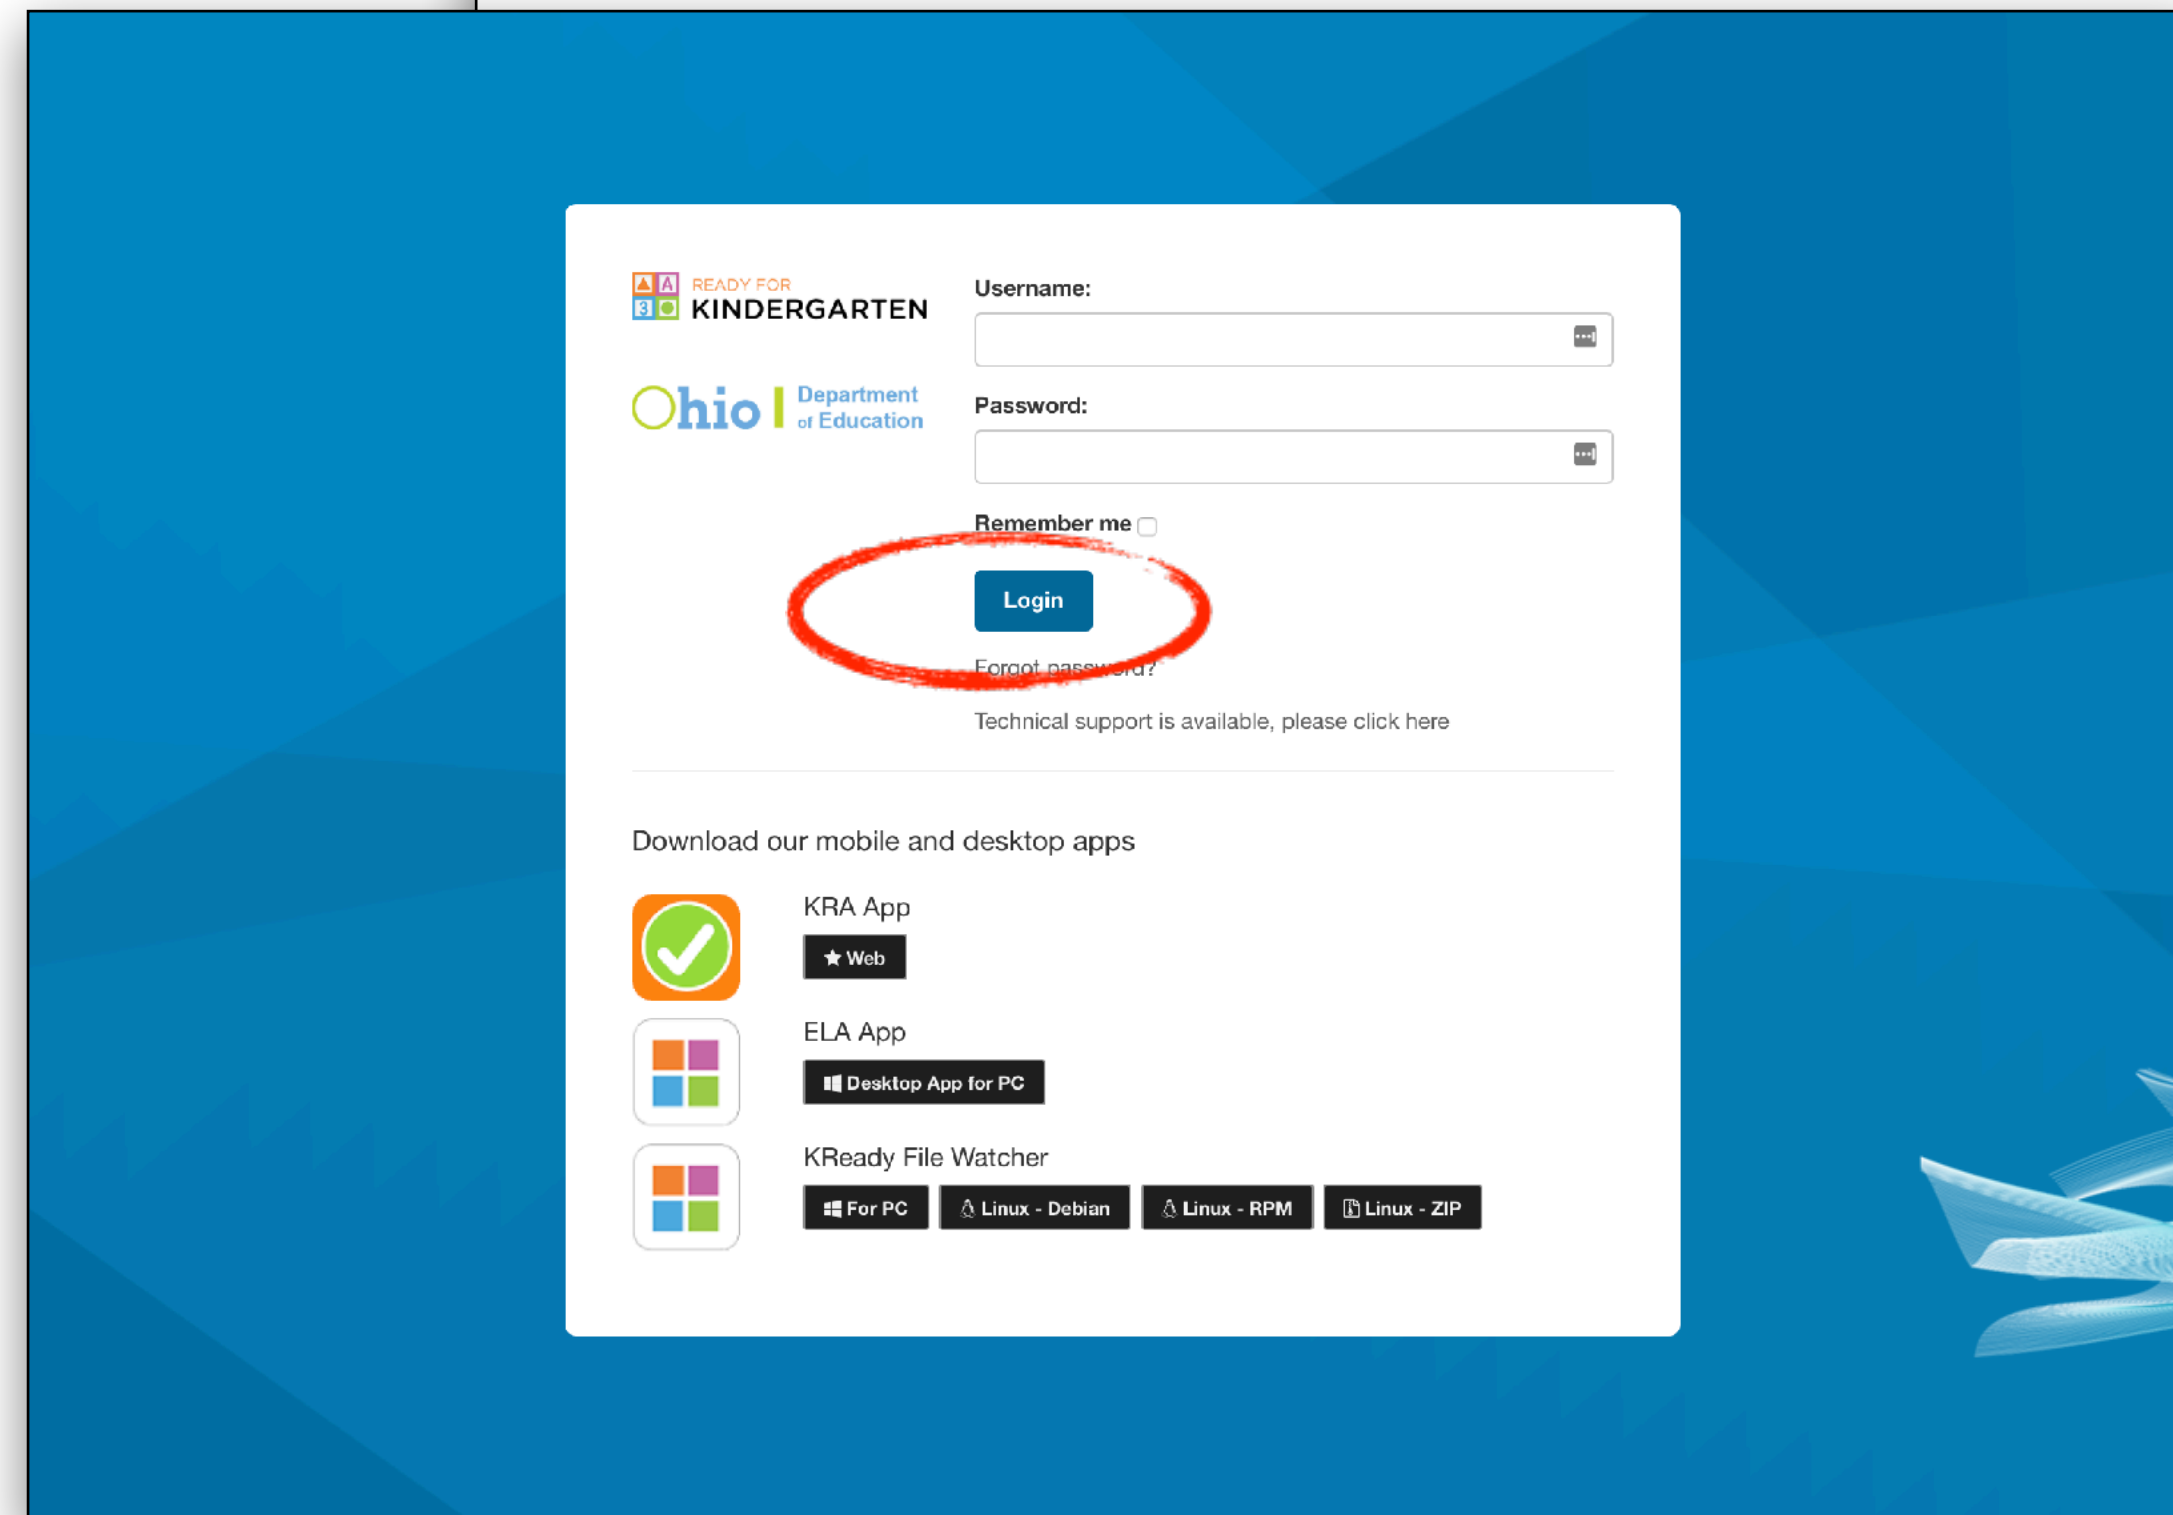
READY FOR
KINDERGARTEN

Ohio | Department of Education

Username:

Password:

Remember me

Login

Forgot password?

Technical support is available, please click here

Download our mobile and desktop apps

KRA App

Web

ELA App

Desktop App for PC

KReady File Watcher

For PC

Linux - Debian

Linux - RPM

Linux - ZIP